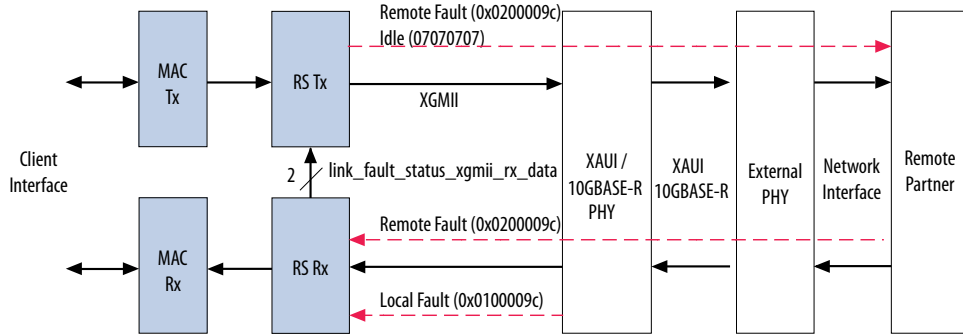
Remote Fault (0x0200009c)
Idle (07070707)

MAC Tx

RS Tx

XGMII

Client Interface

2

link_fault_status_xgmii_rx_data

XAUI / 10GBASE-R PHY

XAUI 10GBASE-R

External PHY

Network Interface

Remote Partner

Remote Fault (0x0200009c)

MAC Rx

RS Rx

Local Fault (0x0100009c)